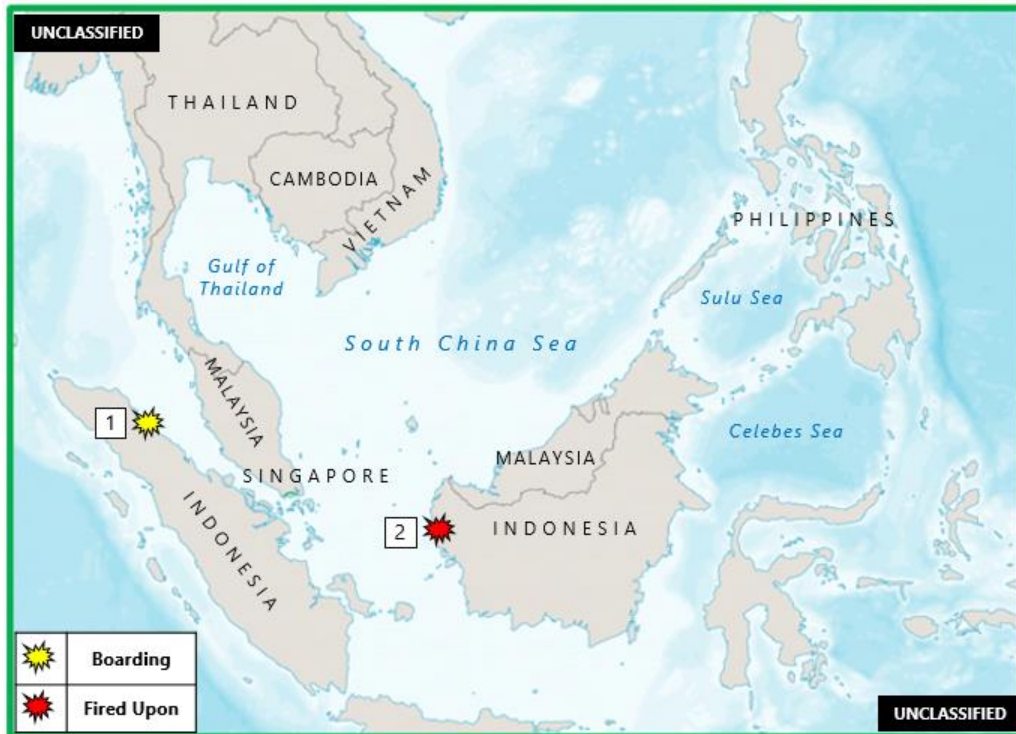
UNCLASSIFIED

THAILAND

CAMBODIA

VIETNAM

PHILIPPINES

Gulf of Thailand

Sulu Sea

South China Sea

MALAYSIA

1

Celebes Sea

MALAYSIA

SINGAPORE

INDONESIA

2

INDONESIA

| | |
|---|---|
| | Boarding |
| | Fired Upon |

UNCLASSIFIED